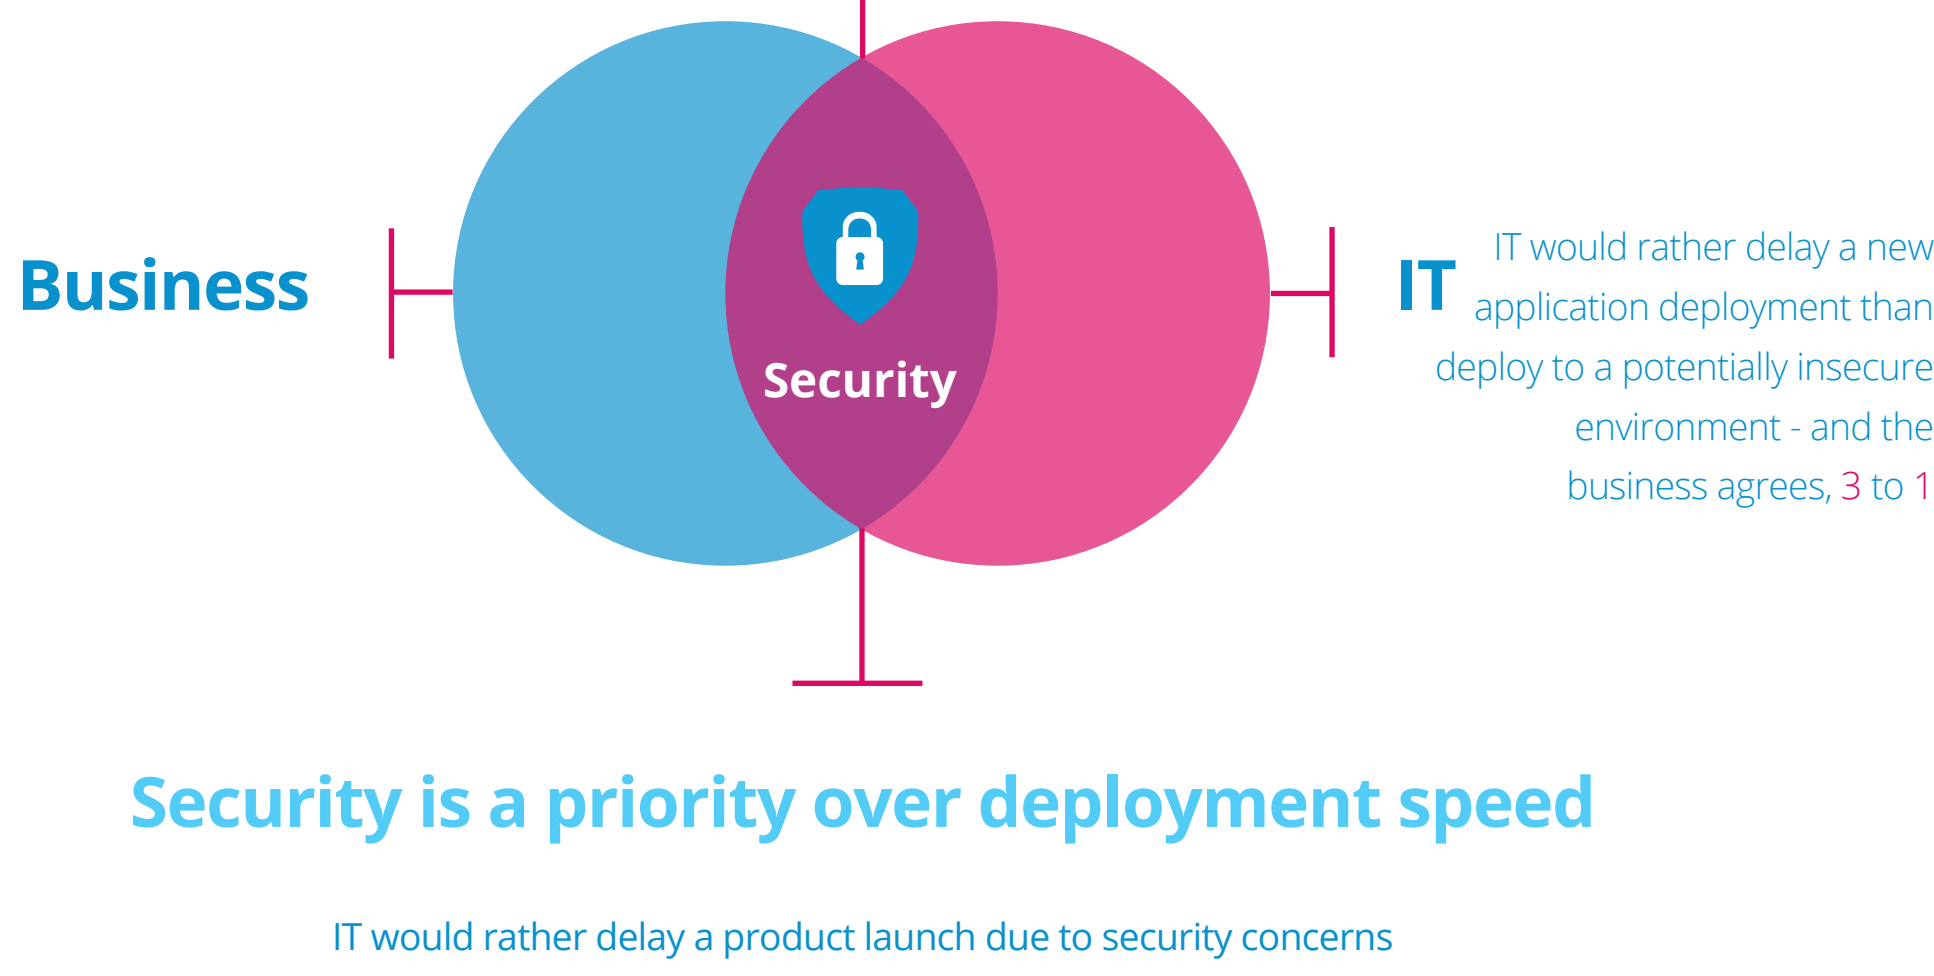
Business

Security

IT

IT would rather delay a new application deployment than deploy to a potentially insecure environment - and the business agrees, 3 to 1

Security is a priority over deployment speed

IT would rather delay a product launch due to security concerns